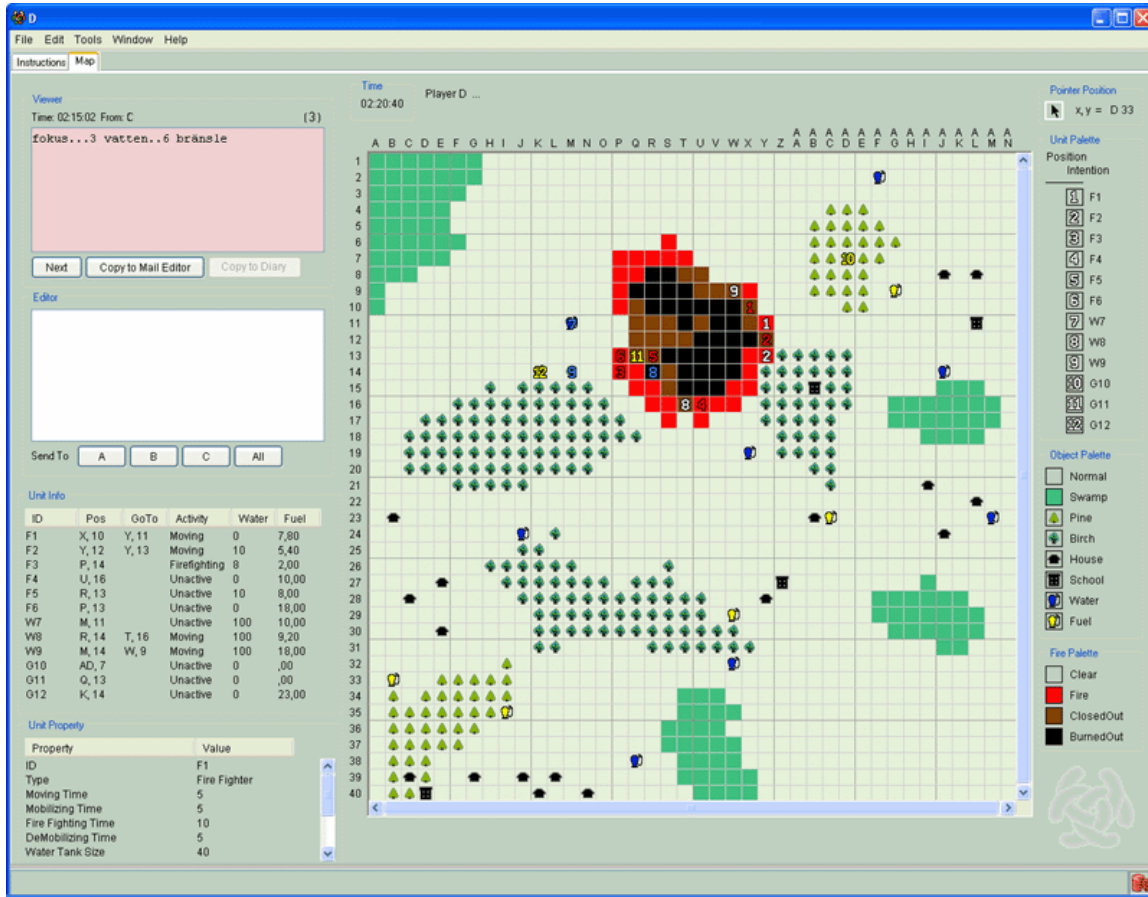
D

File Edit Tools Window Help

Instructions Map

Viewer
Time: 02:15:02 From: C (3)
fokus...3 vatten..6 bränsle

Next Copy to Mail Editor Copy to Diary

Editor

Send To A B C All

Unit Info

| ID | Pos | GoTo | Activity | Water | Fuel |
|---|---|---|---|---|---|
| F1 | X, 10 | Y, 11 | Moving | 0 | 7,80 |
| F2 | Y, 12 | Y, 13 | Moving | 10 | 5,40 |
| F3 | P, 14 | | Firefighting | 8 | 2,00 |
| F4 | U, 16 | | Unactive | 0 | 10,00 |
| F5 | R, 13 | | Unactive | 10 | 8,00 |
| F6 | P, 13 | | Unactive | 0 | 18,00 |
| W7 | M, 11 | | Unactive | 100 | 10,00 |
| W8 | R, 14 | T, 16 | Moving | 100 | 9,20 |
| W9 | M, 14 | W, 9 | Moving | 100 | 18,00 |
| G10 | AD, 7 | | Unactive | 0 | ,00 |
| G11 | Q, 13 | | Unactive | 0 | ,00 |
| G12 | K, 14 | | Unactive | 0 | 23,00 |

Unit Property

| Property | Value |
|---|---|
| ID | F1 |
| Type | Fire Fighter |
| Moving Time | 5 |
| Mobilizing Time | 5 |
| Fire Fighting Time | 10 |
| DeMobilizing Time | 5 |
| Water Tank Size | 40 |

Time
02:20:40
Player D ...

A B C D E F G H I J K L M N O P Q R S T U V W X Y Z AA AB AC AD AE AF AG AH AI AJ AK AL AM AN

1 2 3 4 5 6 7 8 9 10 11 12 13 14 15 16 17 18 19 20 21 22 23 24 25 26 27 28 29 30 31 32 33 34 35 36 37 38 39 40

9 1 1 2 2 6 11 5 3 8 12 9 7 8 4 10

Pointer Position
x, y = D 33

Unit Palette
Position
Intention
1 F1
2 F2
3 F3
4 F4
5 F5
6 F6
7 W7
8 W8
9 W9
10 G10
11 G11
12 G12

Object Palette
Normal
Swamp
Pine
Birch
House
School
Water
Fuel

Fire Palette
Clear
Fire
ClosedOut
BurnedOut